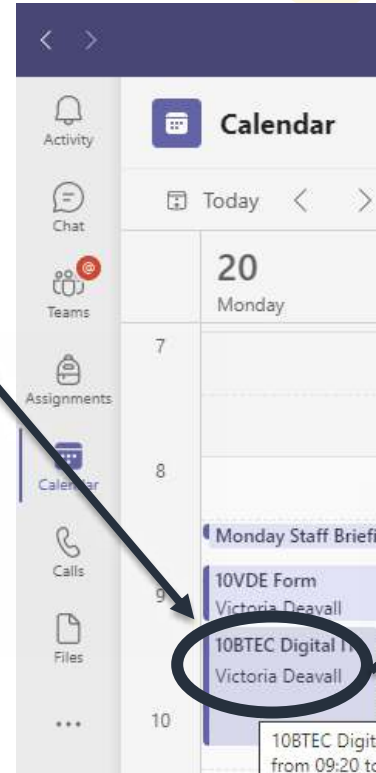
Activity

Chat

Teams

Assignments

Calendar

Calls

Files

...

Calendar

Today

20
Monday

7

8

9

10

Monday Staff Briefi

10VDE Form
Victoria Deavall

10BTEC Digital I
Victoria Deavall

10BTEC Digit
from 09:20 to